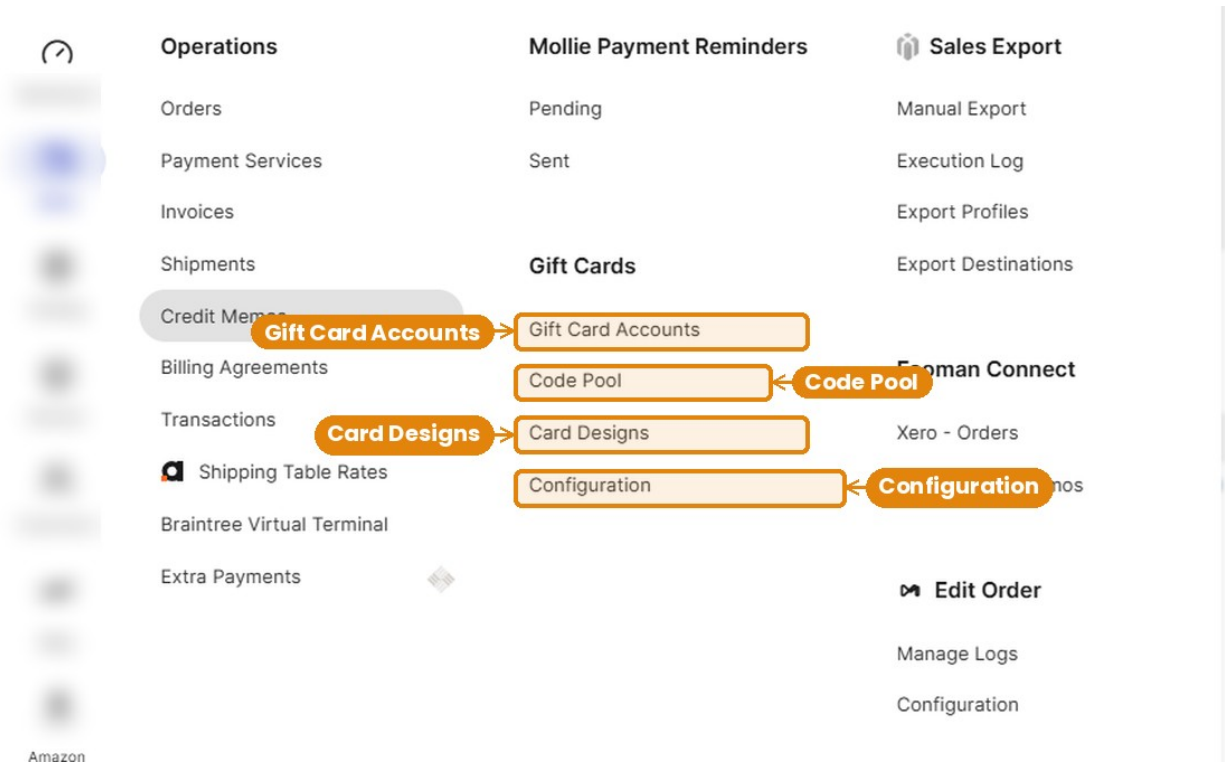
Operations

Orders

Payment Services

Invoices

Shipments

Credit Mem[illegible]

Billing Agreements

Transactions

Shipping Table Rates

Braintree Virtual Terminal

Extra Payments

Mollie Payment Reminders

Pending

Sent

Gift Cards

Gift Card Accounts

Gift Card Accounts

Code Pool

Code Pool

Card Designs

Card Designs

Configuration

Configuration

Sales Export

Manual Export

Execution Log

Export Profiles

Export Destinations

F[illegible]man Connect

Xero - Orders

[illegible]mos

Edit Order

Manage Logs

Configuration

Amazon